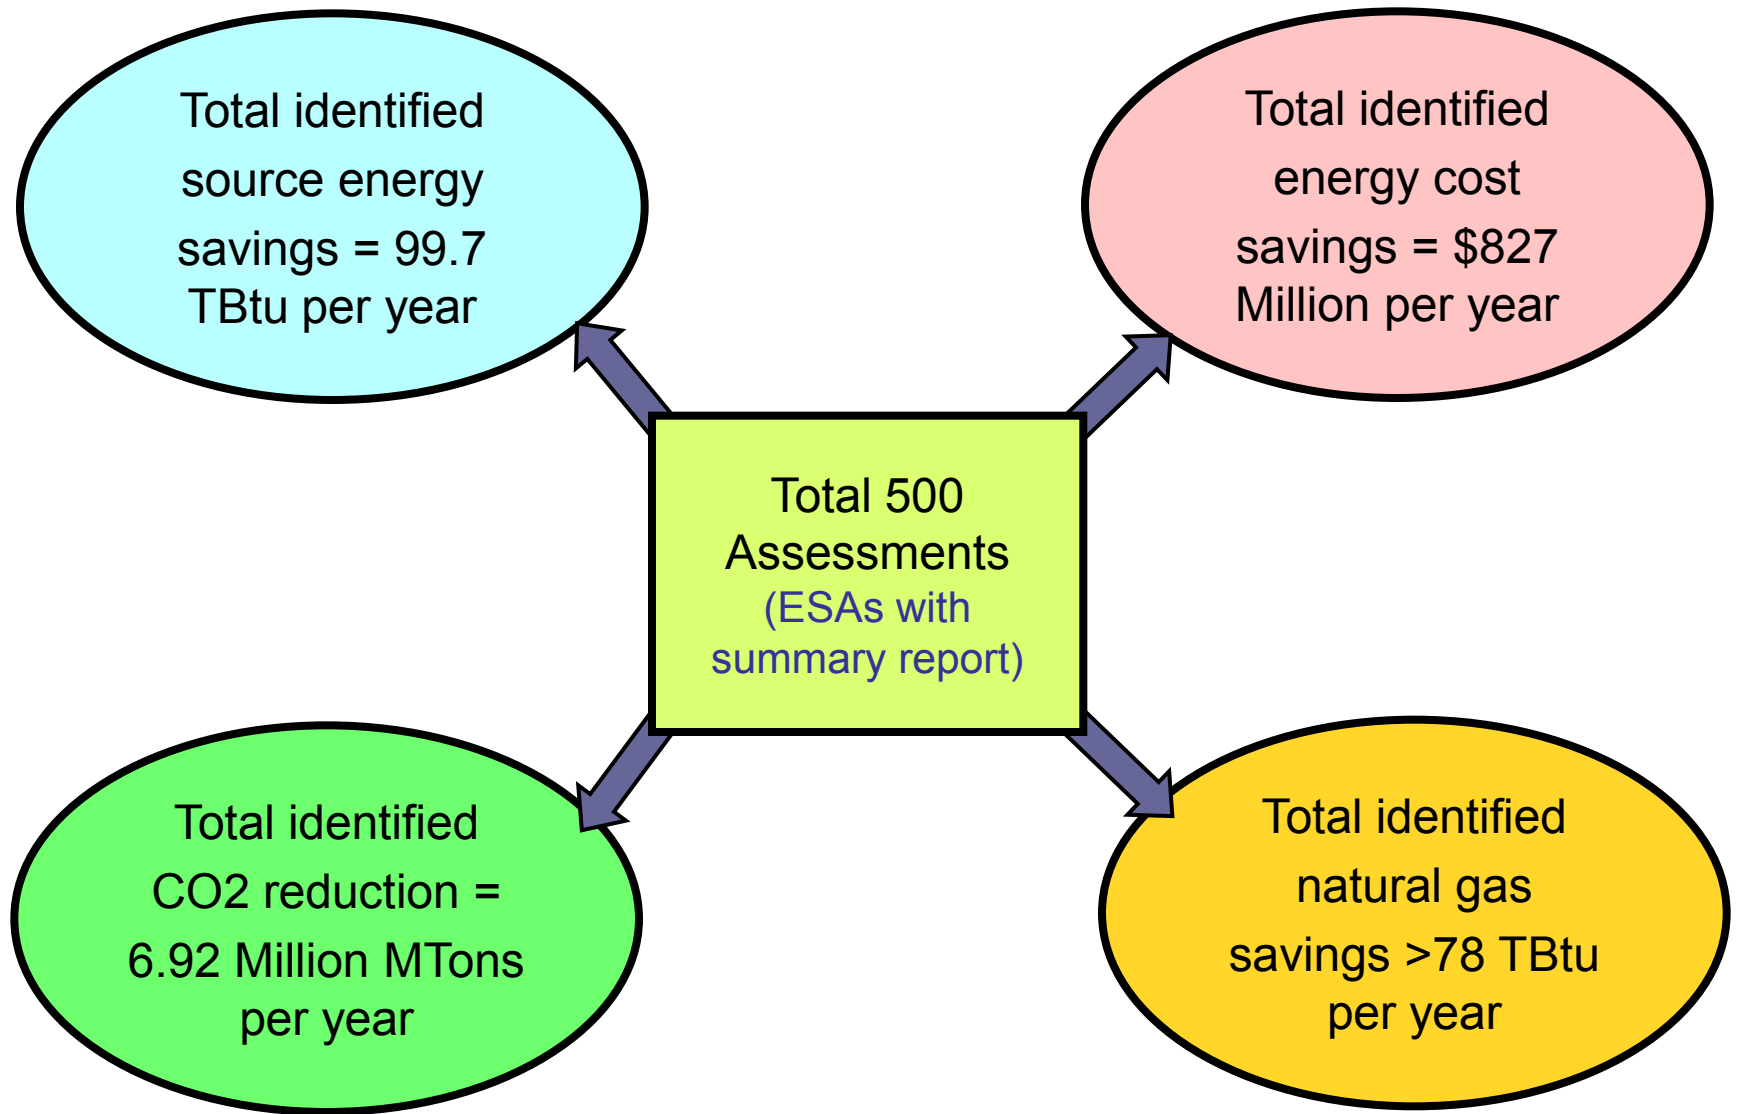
Total identified source energy savings = 99.7 TBtu per year

Total identified energy cost savings = \$827 Million per year

Total 500 Assessments (ESAs with summary report)

Total identified CO2 reduction = 6.92 Million MTons per year

Total identified natural gas savings >78 TBtu per year